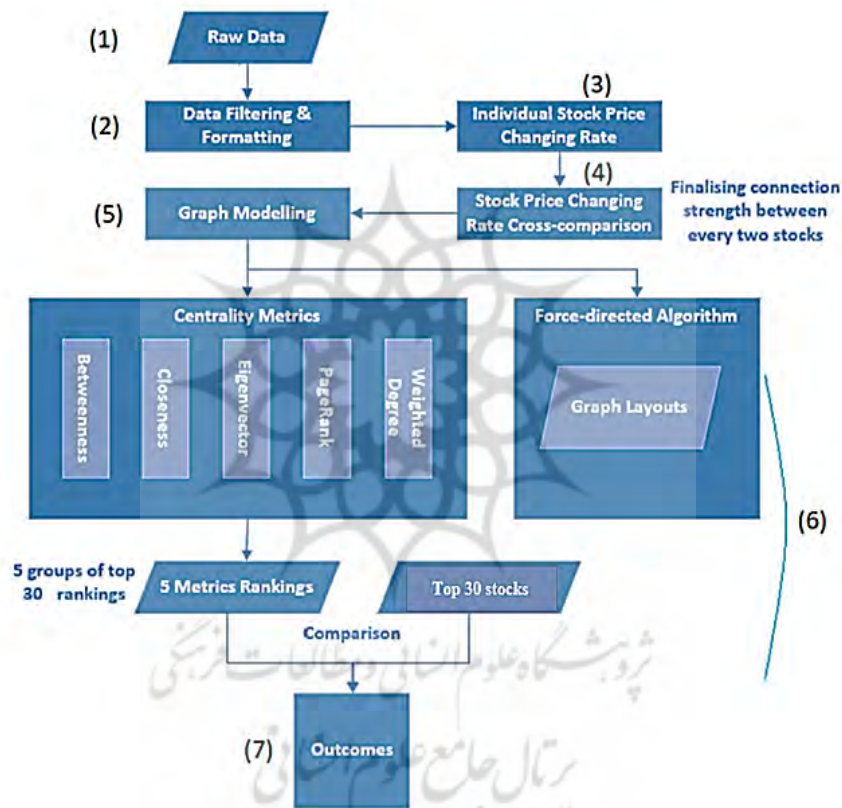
(1) Raw Data

(2) Data Filtering & Formatting

(3) Individual Stock Price Changing Rate

(4) Stock Price Changing Rate Cross-comparison

Finalising connection strength between every two stocks

(5) Graph Modelling

Centrality Metrics

Betweenness

Closeness

Eigenvector

PageRank

Weighted Degree

Force-directed Algorithm

Graph Layouts

(6)

5 groups of top 30 rankings

5 Metrics Rankings

Top 30 stocks

Comparison

(7) Outcomes

پژوهشگاه علوم انسانی و مطالعات فرهنگی

پرتال جامع علوم انسانی